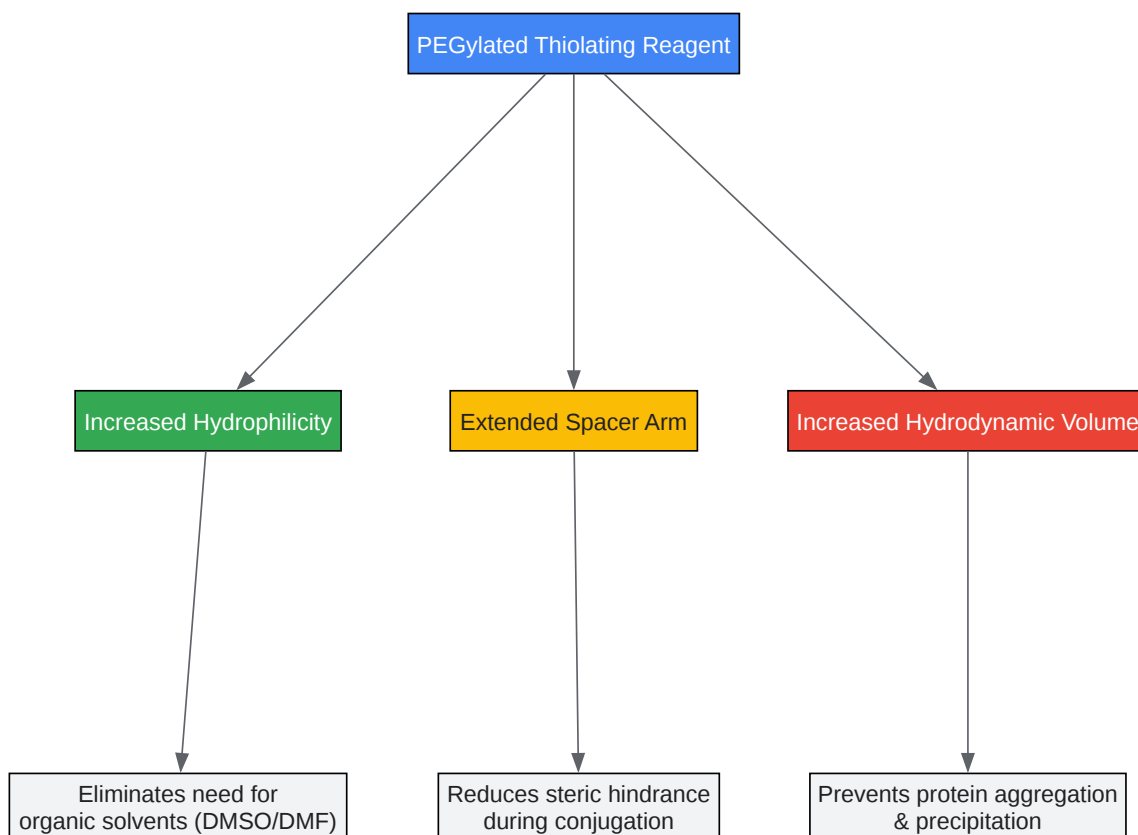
PEGylated Thiolating Reagent

Increased Hydrophilicity

Extended Spacer Arm

Increased Hydrodynamic Volume

Eliminates need for organic solvents (DMSO/DMF)

Reduces steric hindrance during conjugation

Prevents protein aggregation & precipitation